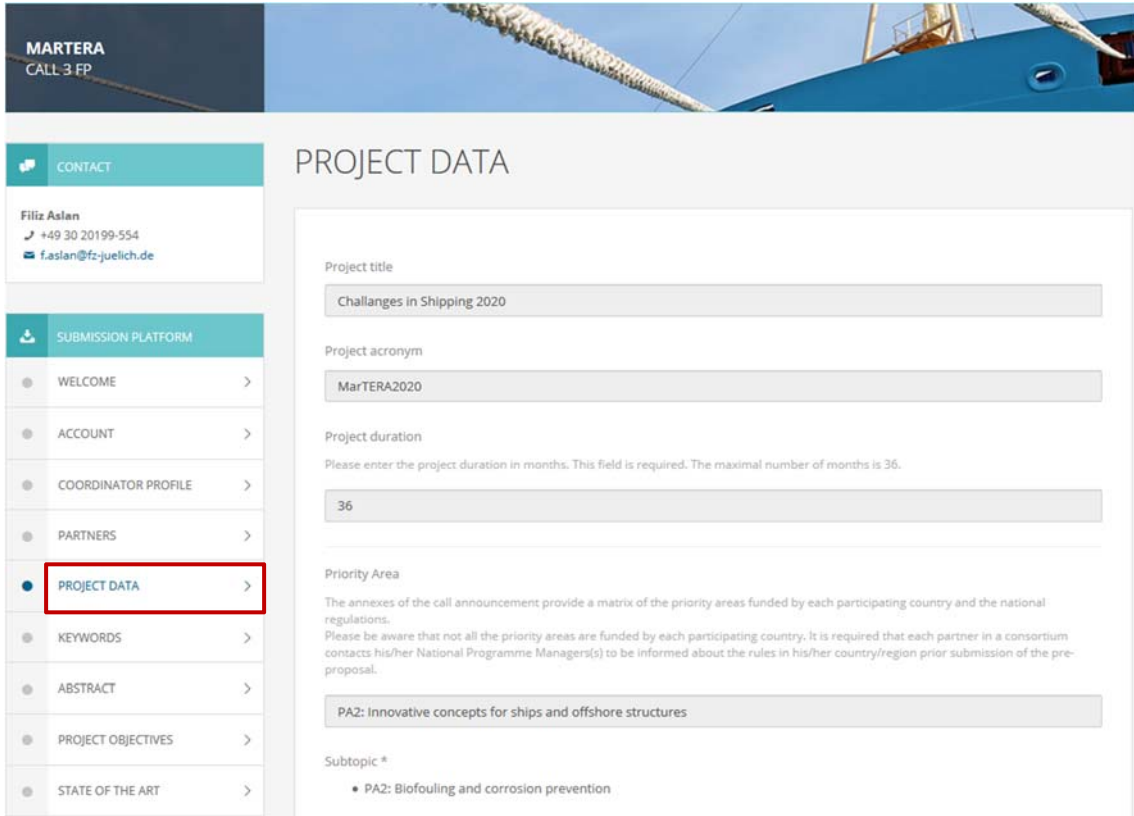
MARTERA
CALL 3 FP

CONTACT

Filiz Aslan
+49 30 20199-554
f.aslan@fz-juelich.de

SUBMISSION PLATFORM

WELCOME >
ACCOUNT >
COORDINATOR PROFILE >
PARTNERS >
PROJECT DATA >
KEYWORDS >
ABSTRACT >
PROJECT OBJECTIVES >
STATE OF THE ART >

PROJECT DATA

Project title

Challanges in Shipping 2020

Project acronym

MarTERA2020

Project duration

Please enter the project duration in months. This field is required. The maximal number of months is 36.

36

Priority Area

The annexes of the call announcement provide a matrix of the priority areas funded by each participating country and the national regulations.
Please be aware that not all the priority areas are funded by each participating country. It is required that each partner in a consortium contacts his/her National Programme Managers(s) to be informed about the rules in his/her country/region prior submission of the pre-proposal.

PA2: Innovative concepts for ships and offshore structures

Subtopic *

• PA2: Biofouling and corrosion prevention